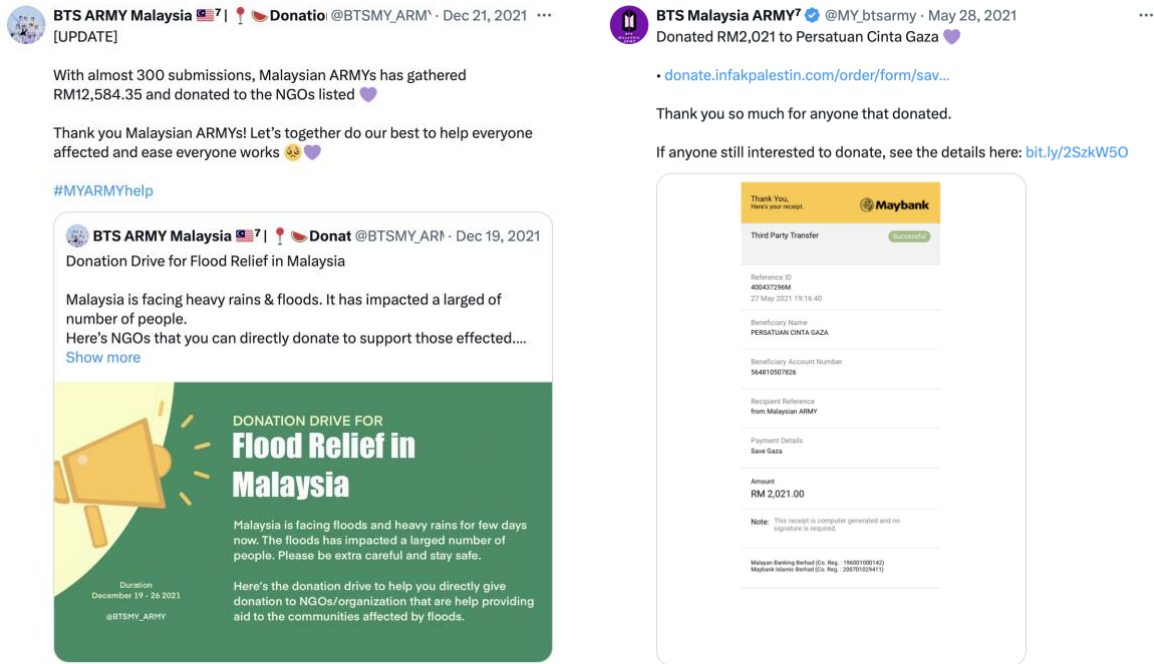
BTS ARMY Malaysia 🇲🇾⁷ | 📍🍉Donatio @BTSMY_ARM· Dec 21, 2021 ···
[UPDATE]

With almost 300 submissions, Malaysian ARMYs has gathered RM12,584.35 and donated to the NGOs listed 💜

Thank you Malaysian ARMYs! Let's together do our best to help everyone affected and ease everyone works 🥺💜

#MYARMYhelp

BTS ARMY Malaysia 🇲🇾⁷ | 📍🍉Donat @BTSMY_ARM · Dec 19, 2021
Donation Drive for Flood Relief in Malaysia

Malaysia is facing heavy rains & floods. It has impacted a larged of number of people.
Here's NGOs that you can directly donate to support those effected....
Show more

DONATION DRIVE FOR
Flood Relief in Malaysia

Malaysia is facing floods and heavy rains for few days now. The floods has impacted a larged number of people. Please be extra careful and stay safe.

Here's the donation drive to help you directly give donation to NGOs/organization that are help providing aid to the communities affected by floods.

Duration
December 19 - 26 2021

@BTSMY_ARMY

BTS Malaysia ARMY⁷ @MY_btsarmy · May 28, 2021 ···
Donated RM2,021 to Persatuan Cinta Gaza 💜

• donate.infakpalestin.com/order/form/sav...

Thank you so much for anyone that donated.

If anyone still interested to donate, see the details here: bit.ly/2SzkW5O

Thank You,
Here's your receipt.
Maybank
Third Party Transfer
Successful

Reference ID
400437296M
27 May 2021 19:16:40

Beneficiary Name
PERSATUAN CINTA GAZA

Beneficiary Account Number
564810507826

Recipient Reference
from Malaysian ARMY

Payment Details
Save Gaza

Amount
RM 2,021.00

Note: This receipt is computer generated and no signature is required.

Malayan Banking Berhad (Co. Reg. : 196001000142)
Maybank Islamic Berhad (Co. Reg. : 200701029411)